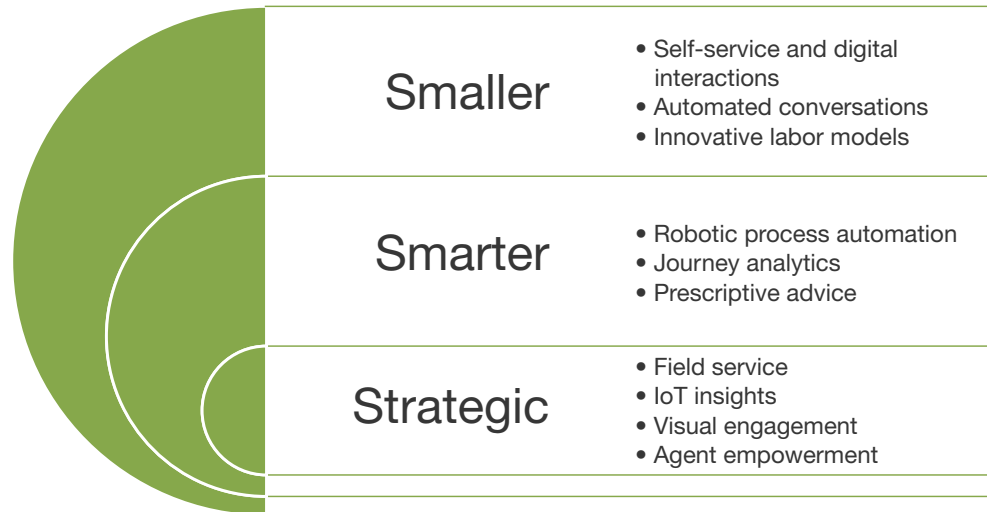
Smaller

- Self-service and digital interactions
- Automated conversations
- Innovative labor models

Smarter

- Robotic process automation
- Journey analytics
- Prescriptive advice

Strategic

- Field service
- IoT insights
- Visual engagement
- Agent empowerment